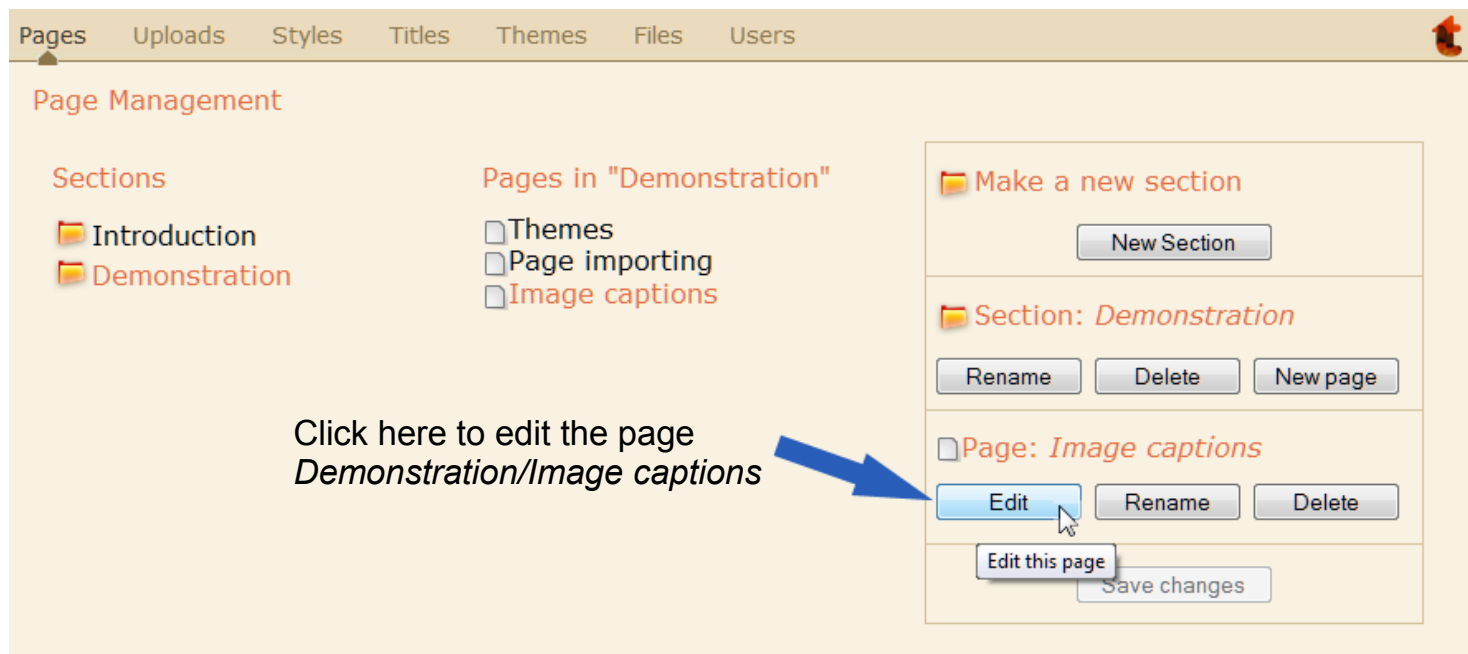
Pages Uploads Styles Titles Themes Files Users

Page Management

Sections

Introduction
Demonstration

Pages in "Demonstration"

Themes
Page importing
Image captions

Make a new section

New Section

Section: *Demonstration*

Rename Delete New page

Page: *Image captions*

Edit Rename Delete

Edit this page

Save changes

Click here to edit the page *Demonstration/Image captions*